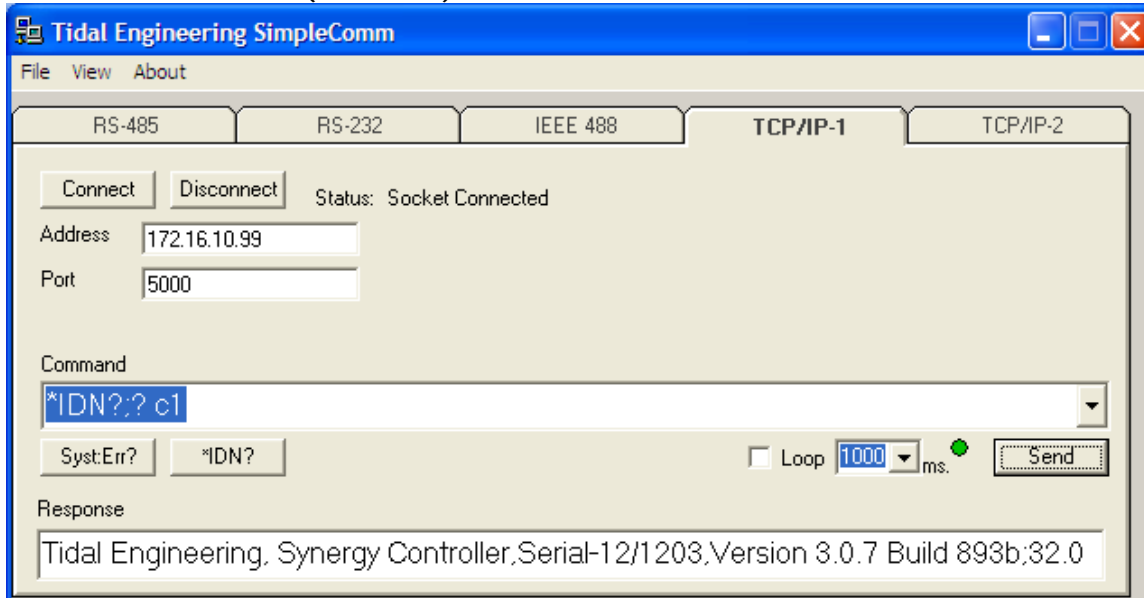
Tidal Engineering SimpleComm

File View About

RS-485 RS-232 IEEE 488 TCP/IP-1 TCP/IP-2

Connect Disconnect Status: Socket Connected

Address 172.16.10.99

Port 5000

Command

*IDN?;? c1

Syst:Err? *IDN? Loop 1000 ms. Send

Response

Tidal Engineering, Synergy Controller,Serial-12/1203,Version 3.0.7 Build 893b;32.0